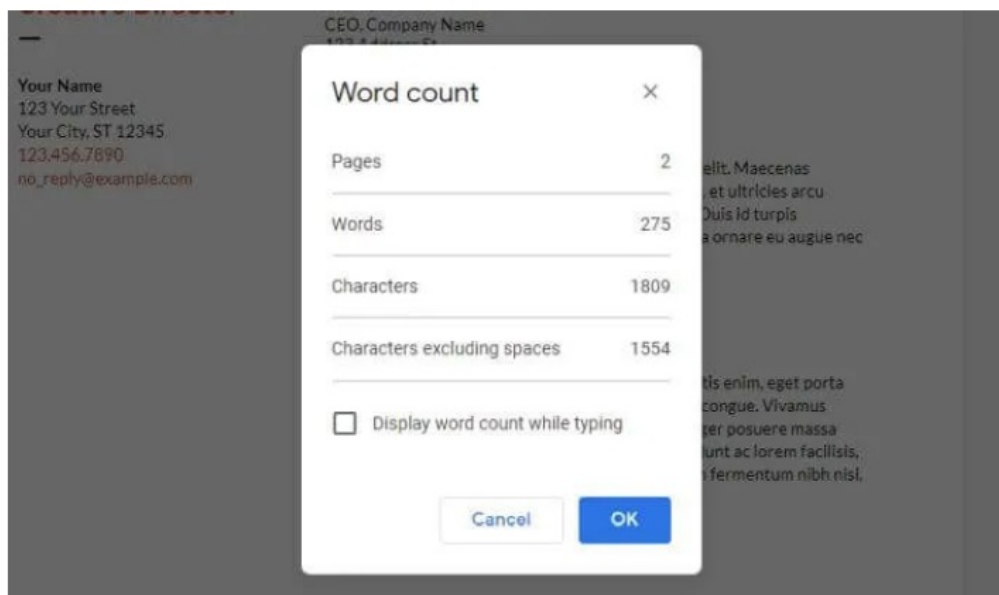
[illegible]

Your Name
123 Your Street
Your City, ST 12345
123.456.7890
no_reply@example.com

CEO, Company Name
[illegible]

elit. Maecenas
, et ultricies arcu
Duis id turpis
a ornare eu augue nec

tis enim, eget porta
congue. Vivamus
ger posuere massa
lunt ac lorem facilisis,
n fermentum nibh nisi,

Word count

×

| | |
|---|---|
| Pages | 2 |
| Words | 275 |
| Characters | 1809 |
| Characters excluding spaces | 1554 |

Display word count while typing

Cancel

OK